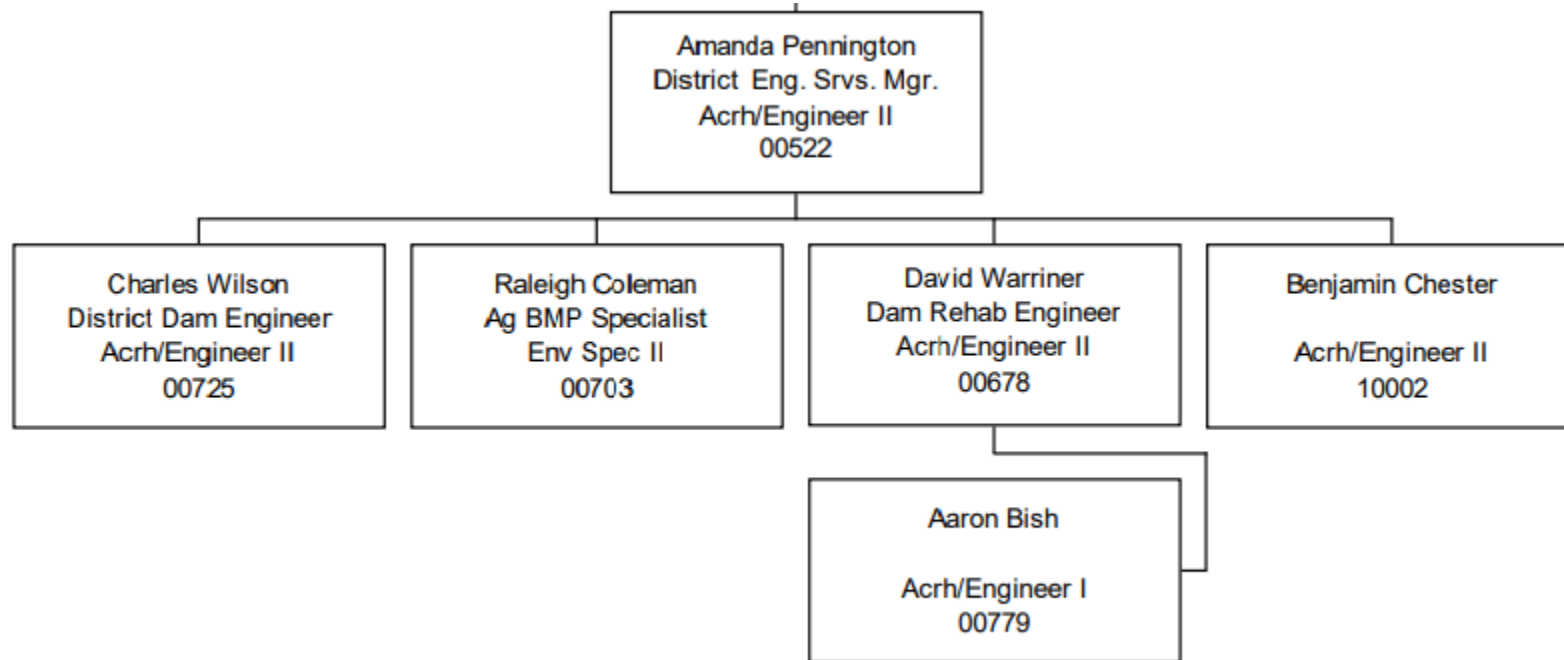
Amanda Pennington
District Eng. Srvs. Mgr.
Acrh/Engineer II
00522

Charles Wilson
District Dam Engineer
Acrh/Engineer II
00725

Raleigh Coleman
Ag BMP Specialist
Env Spec II
00703

David Warriner
Dam Rehab Engineer
Acrh/Engineer II
00678

Benjamin Chester

Acrh/Engineer II
10002

Aaron Bish

Acrh/Engineer I
00779